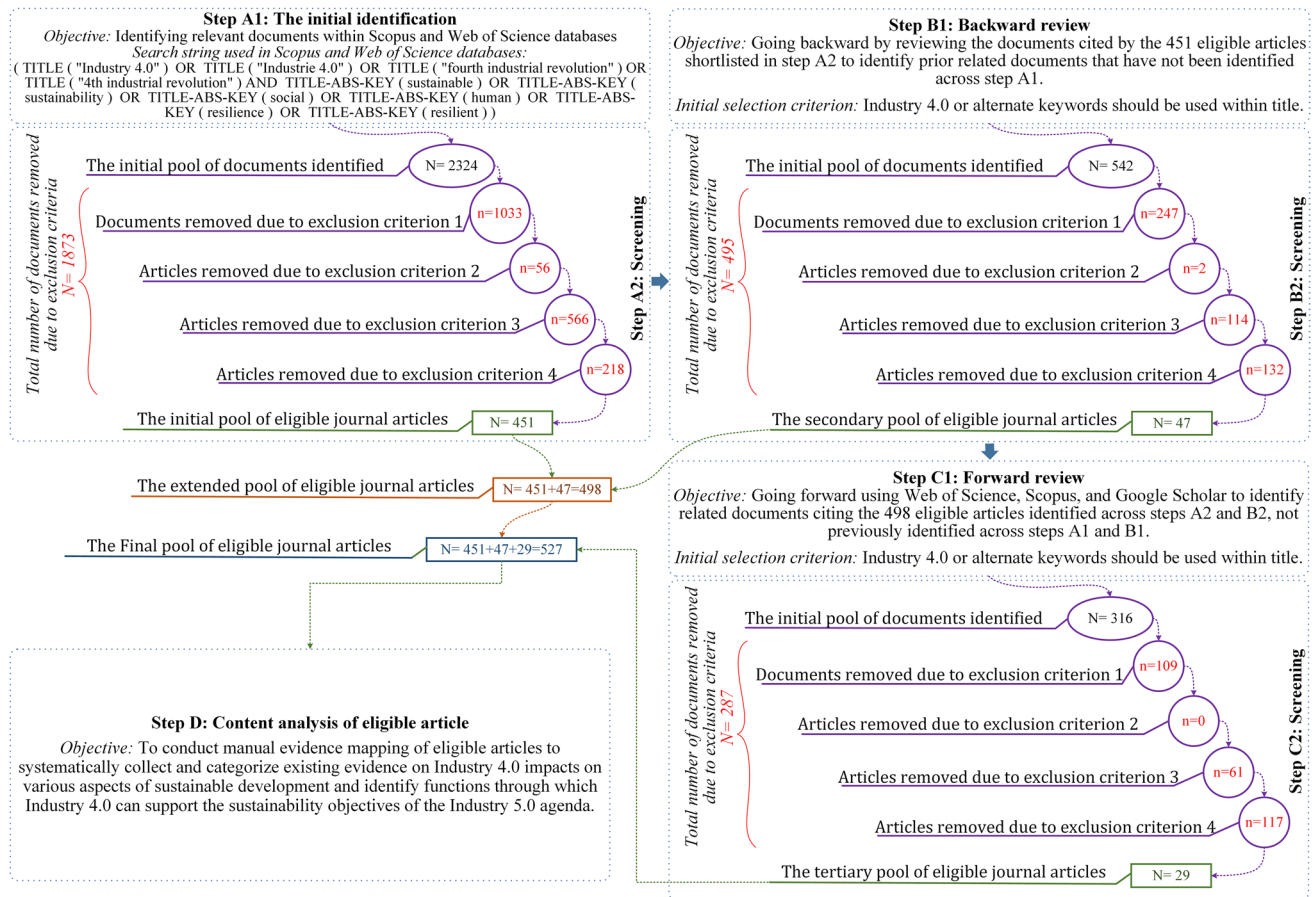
**Step A1: The initial identification**
*Objective:* Identifying relevant documents within Scopus and Web of Science databases
*Search string used in Scopus and Web of Science databases:*
( TITLE ( "Industry 4.0" ) OR TITLE ( "Industrie 4.0" ) OR TITLE ( "fourth industrial revolution" ) OR TITLE ( "4th industrial revolution" ) AND TITLE-ABS-KEY ( sustainable ) OR TITLE-ABS-KEY ( sustainability ) OR TITLE-ABS-KEY ( social ) OR TITLE-ABS-KEY ( human ) OR TITLE-ABS-KEY ( resilience ) OR TITLE-ABS-KEY ( resilient ) )

*Total number of documents removed due to exclusion criteria*
*N= 1873*

The initial pool of documents identified N= 2324
Documents removed due to exclusion criterion 1 n=1033
Articles removed due to exclusion criterion 2 n=56
Articles removed due to exclusion criterion 3 n=566
Articles removed due to exclusion criterion 4 n=218
The initial pool of eligible journal articles N= 451

**Step A2: Screening**

**Step B1: Backward review**
*Objective:* Going backward by reviewing the documents cited by the 451 eligible articles shortlisted in step A2 to identify prior related documents that have not been identified across step A1.
*Initial selection criterion:* Industry 4.0 or alternate keywords should be used within title.

*Total number of documents removed due to exclusion criteria*
*N= 495*

The initial pool of documents identified N= 542
Documents removed due to exclusion criterion 1 n=247
Articles removed due to exclusion criterion 2 n=2
Articles removed due to exclusion criterion 3 n=114
Articles removed due to exclusion criterion 4 n=132
The secondary pool of eligible journal articles N= 47

**Step B2: Screening**

The extended pool of eligible journal articles N= 451+47=498

The Final pool of eligible journal articles N= 451+47+29=527

**Step C1: Forward review**
*Objective:* Going forward using Web of Science, Scopus, and Google Scholar to identify related documents citing the 498 eligible articles identified across steps A2 and B2, not previously identified across steps A1 and B1.
*Initial selection criterion:* Industry 4.0 or alternate keywords should be used within title.

*Total number of documents removed due to exclusion criteria*
*N= 287*

The initial pool of documents identified N= 316
Documents removed due to exclusion criterion 1 n=109
Articles removed due to exclusion criterion 2 n=0
Articles removed due to exclusion criterion 3 n=61
Articles removed due to exclusion criterion 4 n=117
The tertiary pool of eligible journal articles N= 29

**Step C2: Screening**

**Step D: Content analysis of eligible article**
*Objective:* To conduct manual evidence mapping of eligible articles to systematically collect and categorize existing evidence on Industry 4.0 impacts on various aspects of sustainable development and identify functions through which Industry 4.0 can support the sustainability objectives of the Industry 5.0 agenda.